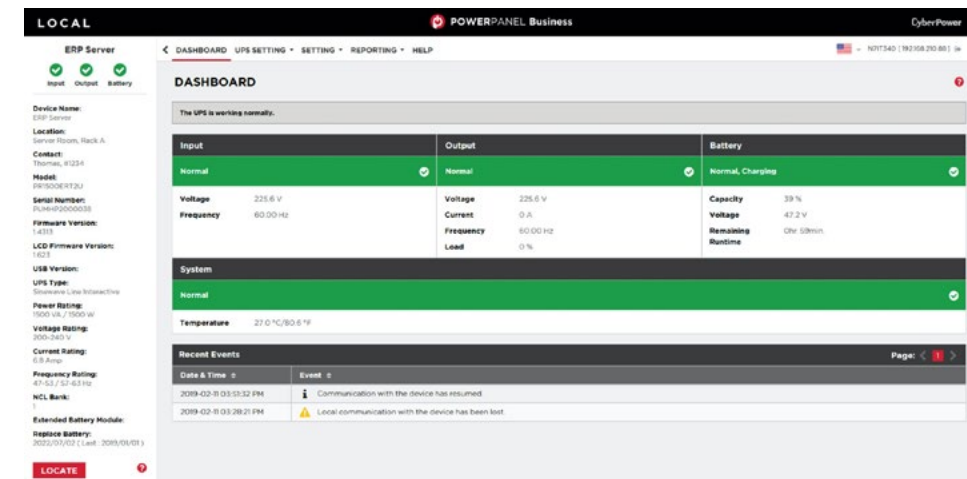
LOCAL

POWERPANEL Business

CyberPower

ERP Server

Input Output Battery

Device Name:
ERP Server

Location:
Server Room, Rack A

Contact:
Thomas, #1234

Model:
PR1500ERT2U

Serial Number:
PLMHP2000038

Firmware Version:
1.4313

LCD Firmware Version:
1.623

USB Version:

UPS Type:
Sinewave Line Interactive

Power Rating:
1500 VA / 1500 W

Voltage Rating:
200-240 V

Current Rating:
6.8 Amp

Frequency Rating:
47-53 / 57-63 Hz

NCL Bank:
1

Extended Battery Module:

Replace Battery:
2022/07/02 ( Last : 2019/01/01 )

LOCATE

DASHBOARD UPS SETTING SETTING REPORTING HELP

NT7340 [192.168.210.88]

DASHBOARD

The UPS is working normally.

Input

Normal

Voltage 225.6 V
Frequency 60.00 Hz

Output

Normal

Voltage 225.6 V
Current 0 A
Frequency 60.00 Hz
Load 0 %

Battery

Normal, Charging

Capacity 39 %
Voltage 47.2 V
Remaining Runtime 0hr 59min

System

Normal

Temperature 27.0 °C/80.6 °F

Recent Events

Page: 1

| Date & Time | Event |
|---|---|
| 2019-02-11 03:53:32 PM | Communication with the device has resumed. |
| 2019-02-11 03:28:21 PM | Local communication with the device has been lost. |